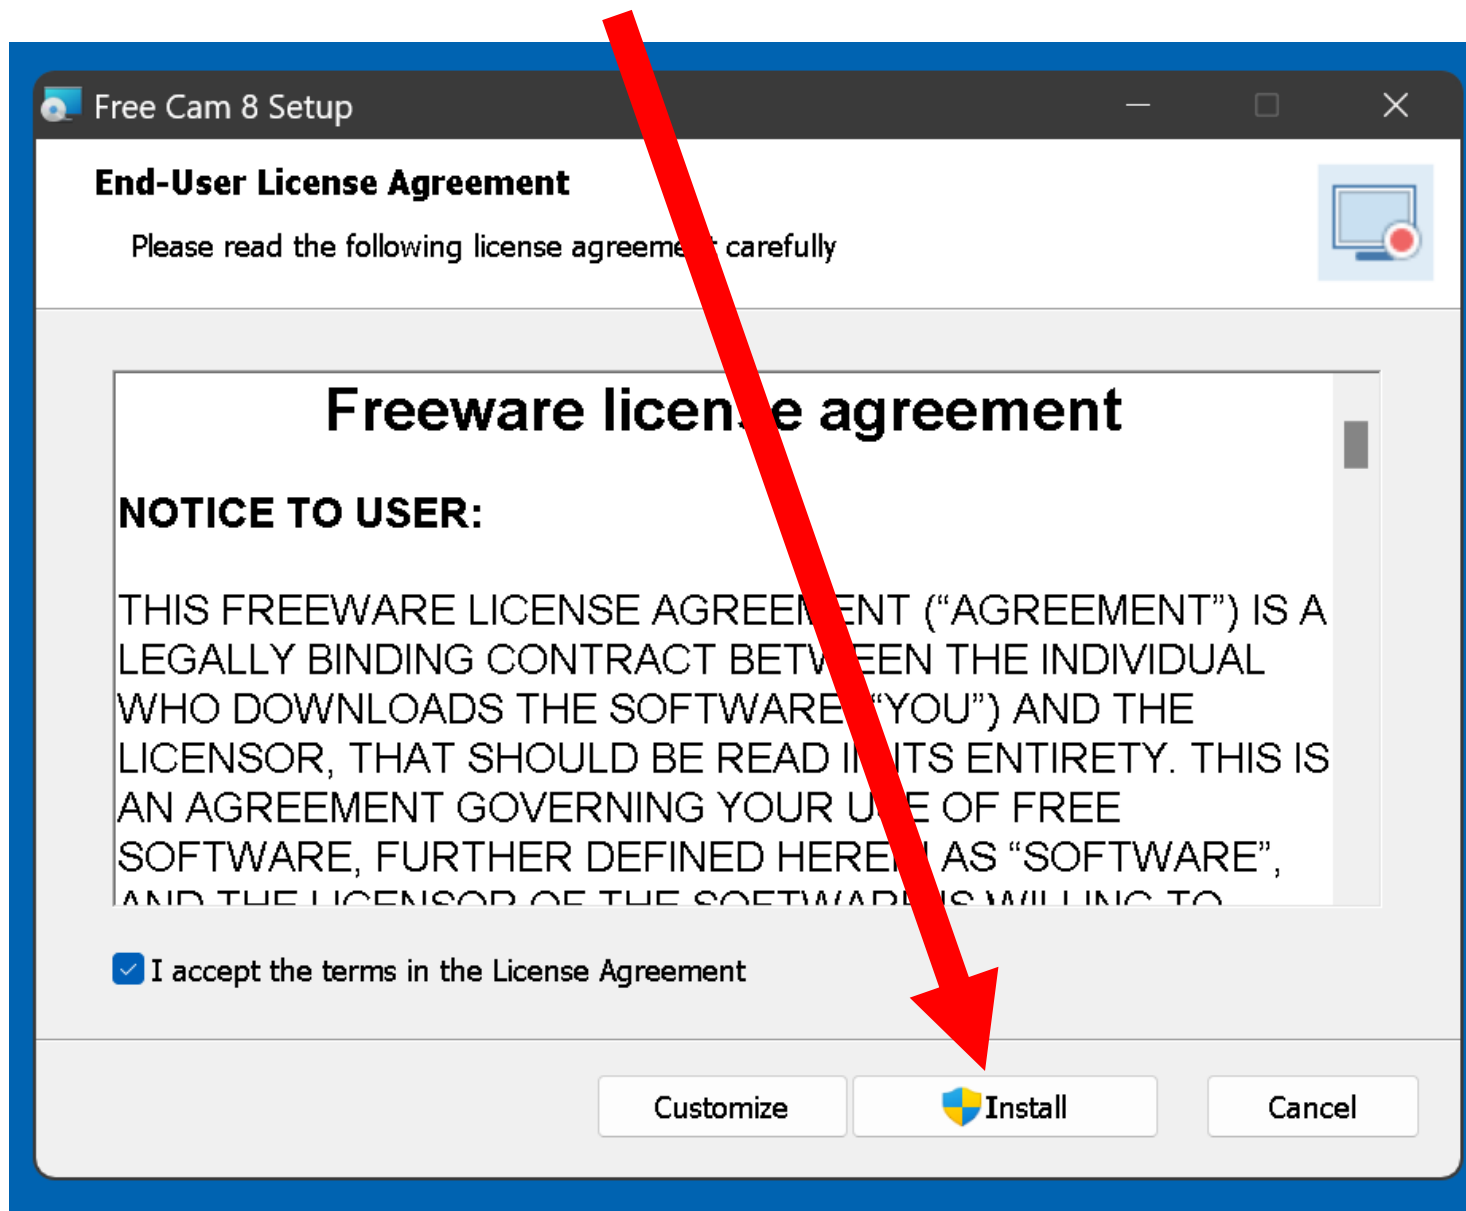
Free Cam 8 Setup

End-User License Agreement

Please read the following license agreeme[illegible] carefully

Freeware licen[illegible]e agreement

NOTICE TO USER:

THIS FREEWARE LICENSE AGREEM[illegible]ENT (“AGREEMENT”) IS A LEGALLY BINDING CONTRACT BETW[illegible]EEN THE INDIVIDUAL WHO DOWNLOADS THE SOFTWARE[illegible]“YOU”) AND THE LICENSOR, THAT SHOULD BE READ I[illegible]ITS ENTIRETY. THIS IS AN AGREEMENT GOVERNING YOUR U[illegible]E OF FREE SOFTWARE, FURTHER DEFINED HERE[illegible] AS “SOFTWARE”, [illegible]

I accept the terms in the License Agreement

Customize

Install

Cancel